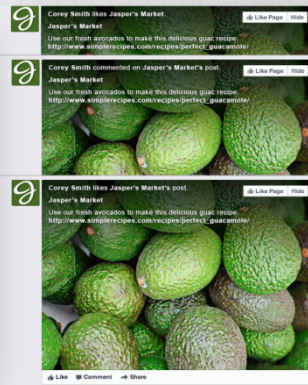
Corey Smith likes Jasper's Market
Like Page Hide
Jasper's Market
Use our fresh avocados to make this delicious guac recipe.
http://www.simplerecipes.com/recipes/perfect_guacamole/

Corey Smith commented on Jasper's Market's post.
Like Page Hide
Jasper's Market
Use our fresh avocados to make this delicious guac recipe.
http://www.simplerecipes.com/recipes/perfect_guacamole/

Corey Smith likes Jasper's Market's post.
Like Page Hide
Jasper's Market
Use our fresh avocados to make this delicious guac recipe.
http://www.simplerecipes.com/recipes/perfect_guacamole/

Like Comment Share